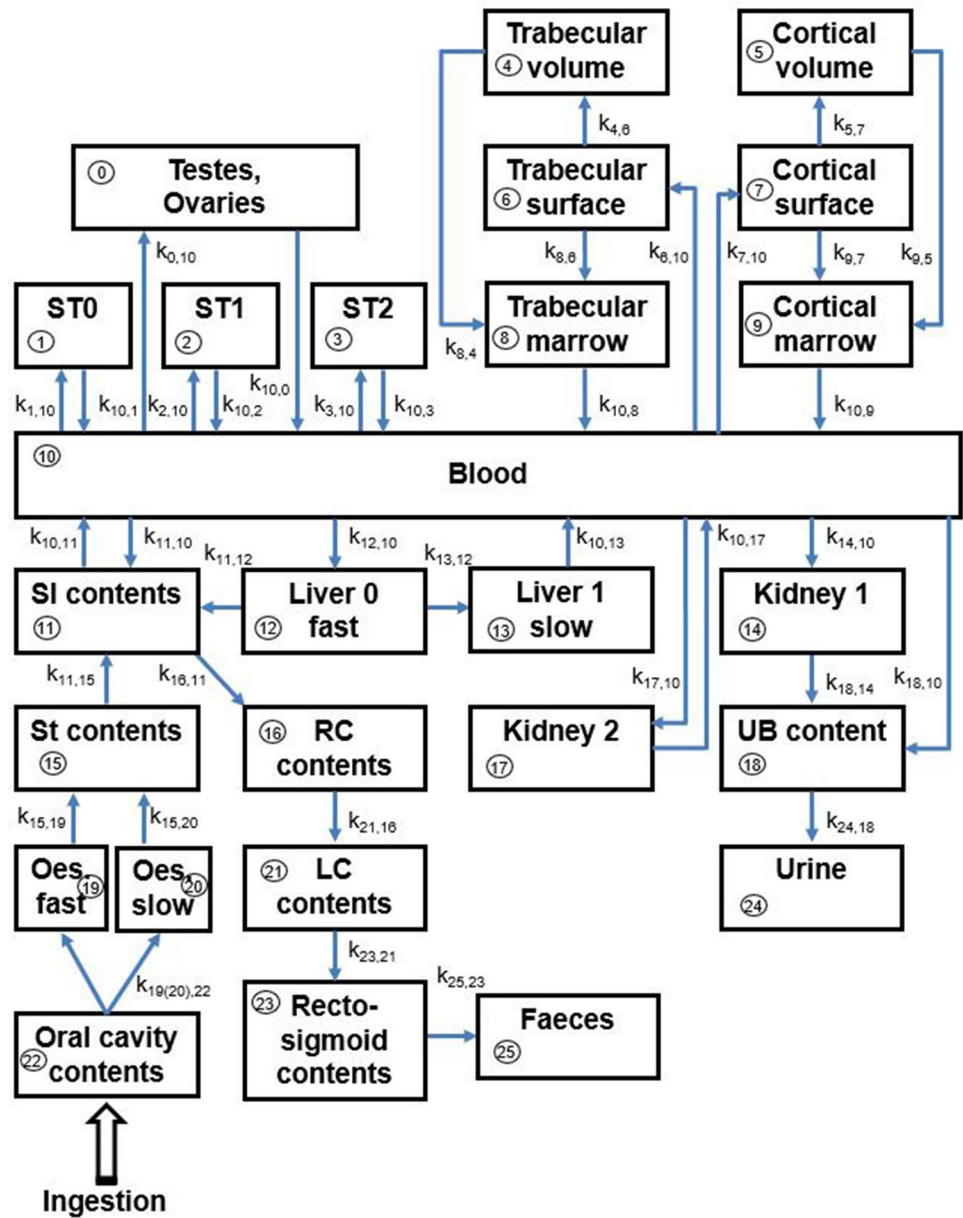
④ Trabecular volume

⑤ Cortical volume

$k_{4,6}$

$k_{5,7}$

⓪ Testes, Ovaries

⑥ Trabecular surface

⑦ Cortical surface

$k_{0,10}$

$k_{8,6}$

$k_{6,10}$

$k_{7,10}$

$k_{9,7}$

$k_{9,5}$

ST0 ①

ST1 ②

ST2 ③

⑧ Trabecular marrow

⑨ Cortical marrow

$k_{8,4}$

$k_{10,0}$

$k_{1,10}$

$k_{10,1}$

$k_{2,10}$

$k_{10,2}$

$k_{3,10}$

$k_{10,3}$

$k_{10,8}$

$k_{10,9}$

⑩ Blood

$k_{10,11}$

$k_{11,10}$

$k_{11,12}$

$k_{12,10}$

$k_{13,12}$

$k_{10,13}$

$k_{10,17}$

$k_{14,10}$

SI contents ⑪

⑫ Liver 0 fast

Liver 1 ⑬ slow

Kidney 1 ⑭

$k_{11,15}$

$k_{16,11}$

$k_{17,10}$

$k_{18,14}$

$k_{18,10}$

St contents ⑮

⑯ RC contents

Kidney 2 ⑰

UB content ⑱

$k_{15,19}$

$k_{15,20}$

$k_{21,16}$

$k_{24,18}$

Oes, fast ⑲

Oes, slow ⑳

㉑ LC contents

Urine ㉔

$k_{23,21}$

$k_{19(20),22}$

$k_{25,23}$

Oral cavity ㉒ contents

㉓ Recto-sigmoid contents

Faeces ㉕

Ingestion